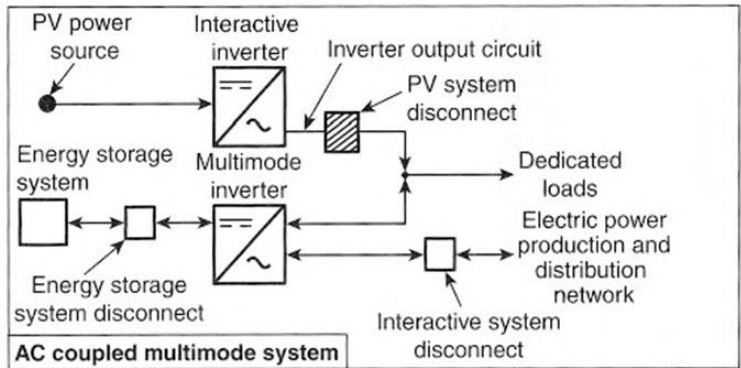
PV power source

Interactive inverter

Inverter output circuit

PV system disconnect

Energy storage system

Multimode inverter

Dedicated loads

Electric power production and distribution network

Energy storage system disconnect

Interactive system disconnect

AC coupled multimode system